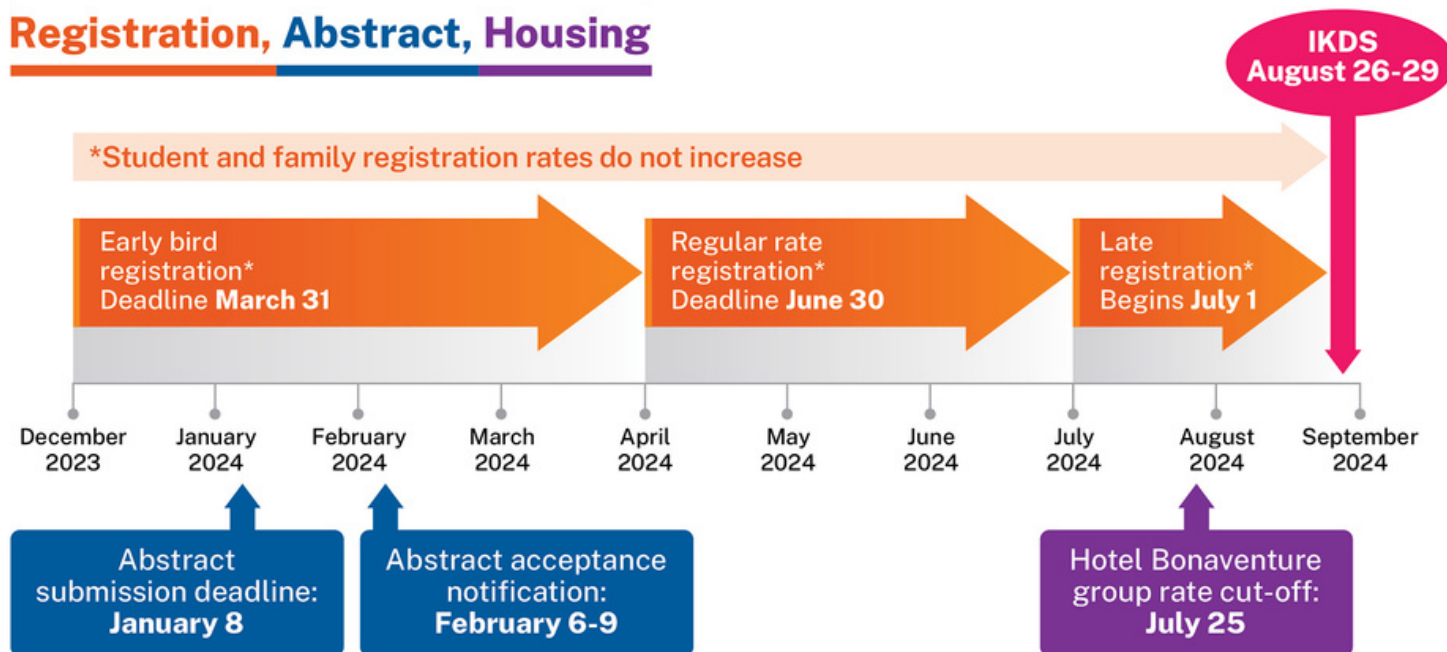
Registration, Abstract, Housing

IKDS
August 26-29

*Student and family registration rates do not increase

Early bird registration*
Deadline **March 31**

Regular rate registration*
Deadline **June 30**

Late registration*
Begins **July 1**

December 2023

January 2024

February 2024

March 2024

April 2024

May 2024

June 2024

July 2024

August 2024

September 2024

Abstract submission deadline:
**January 8**

Abstract acceptance notification:
**February 6-9**

Hotel Bonaventure group rate cut-off:
**July 25**